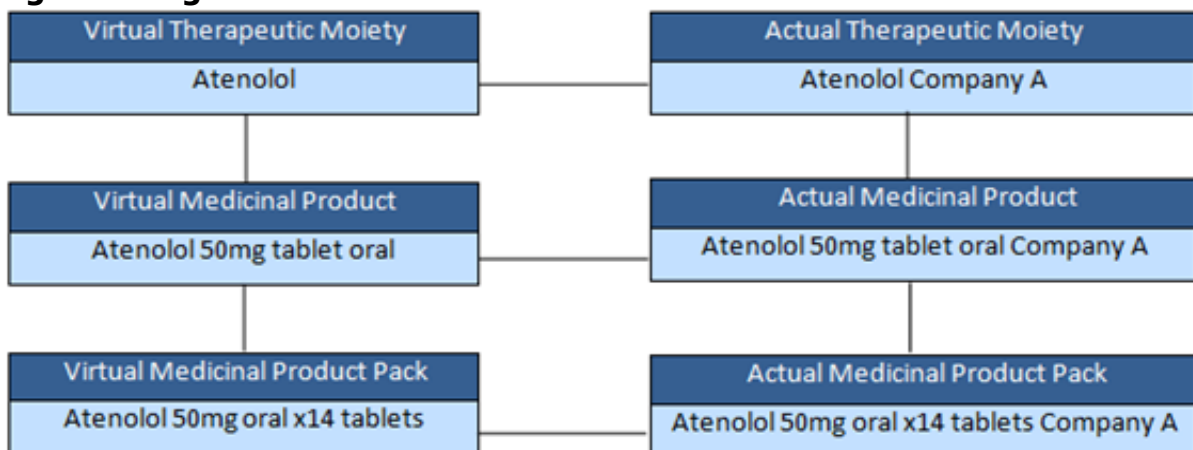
Virtual Therapeutic Moiety

Atenolol

Actual Therapeutic Moiety

Atenolol Company A

Virtual Medicinal Product

Atenolol 50mg tablet oral

Actual Medicinal Product

Atenolol 50mg tablet oral Company A

Virtual Medicinal Product Pack

Atenolol 50mg oral x14 tablets

Actual Medicinal Product Pack

Atenolol 50mg oral x14 tablets Company A